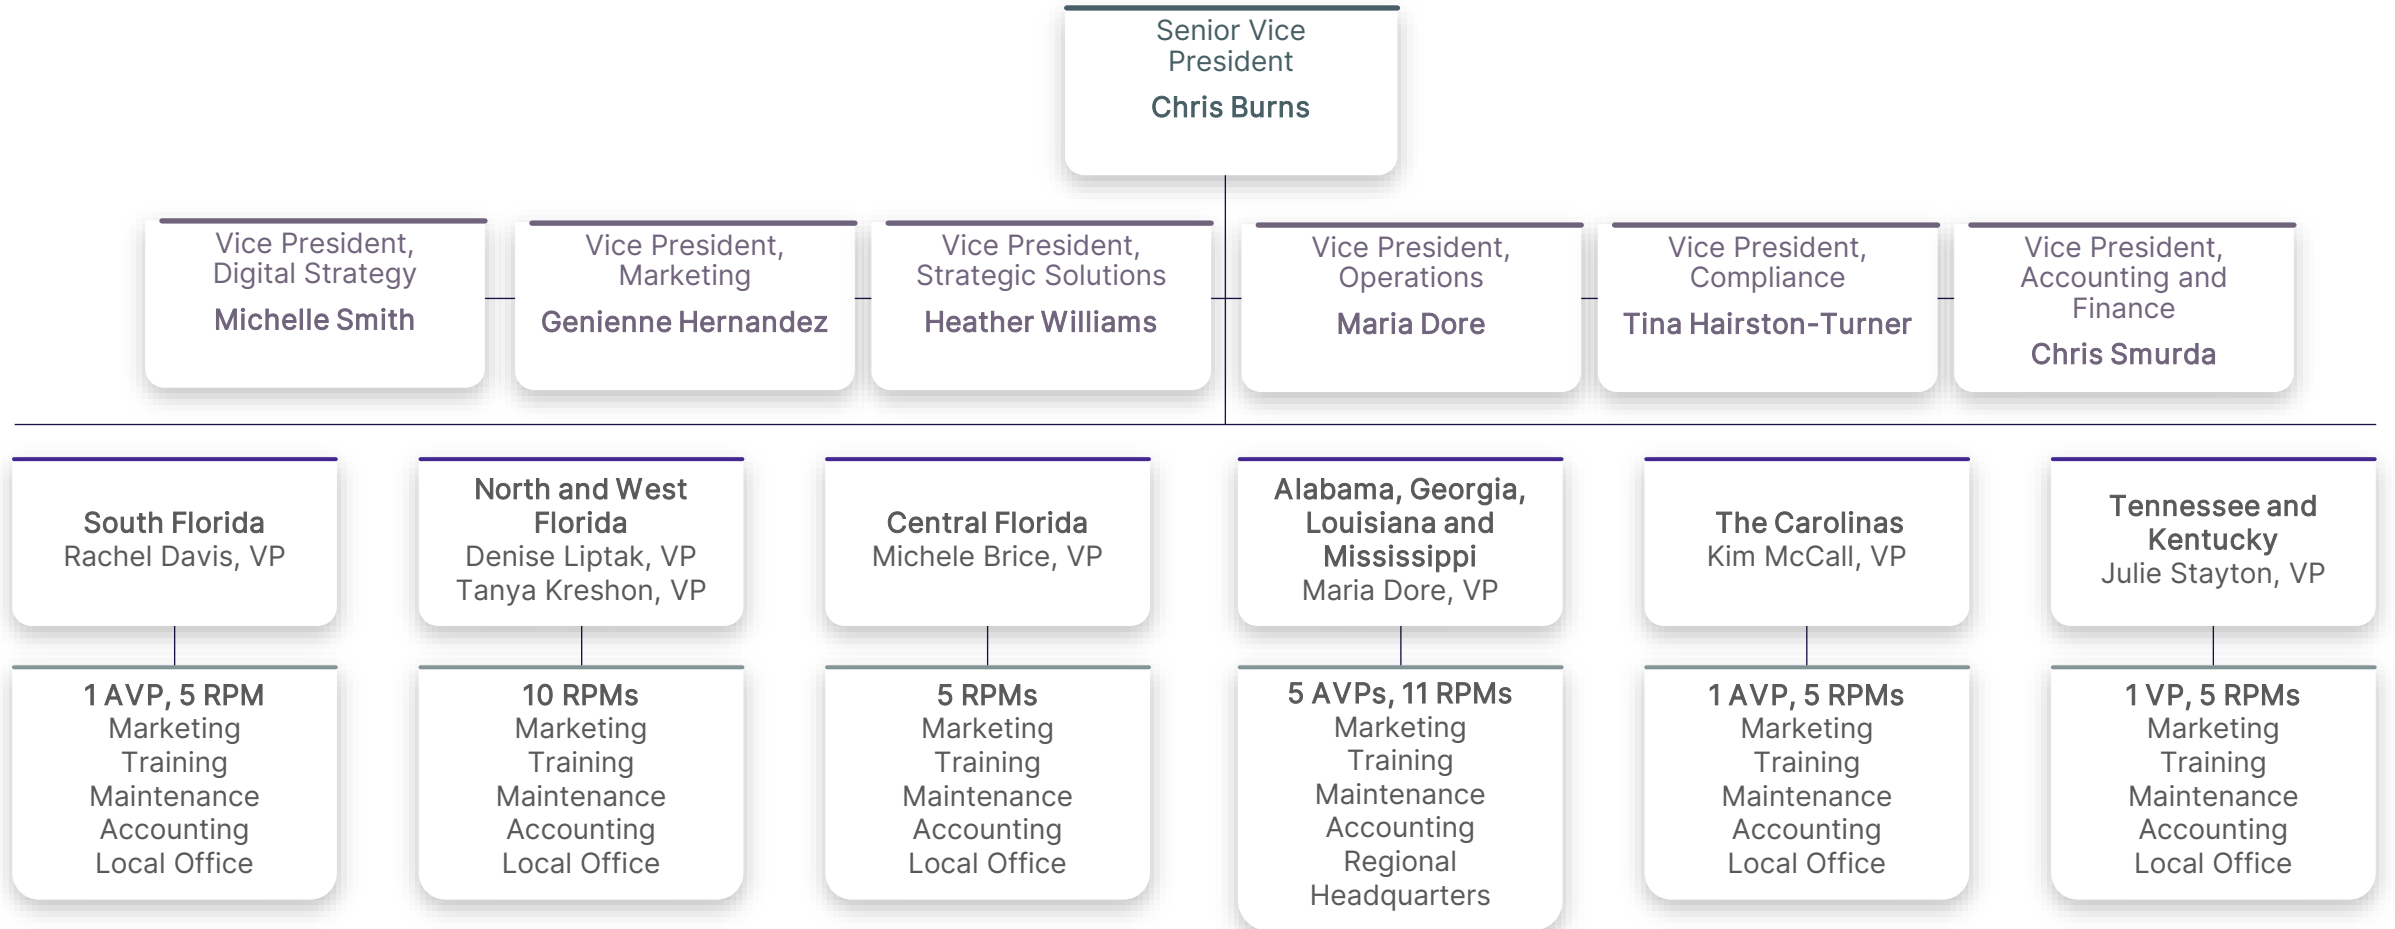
Senior Vice President
Chris Burns

Vice President, Digital Strategy
Michelle Smith

Vice President, Marketing
Genienne Hernandez

Vice President, Strategic Solutions
Heather Williams

Vice President, Operations
Maria Dore

Vice President, Compliance
Tina Hairston-Turner

Vice President, Accounting and Finance
Chris Smurda

South Florida
Rachel Davis, VP

North and West Florida
Denise Liptak, VP
Tanya Kreshon, VP

Central Florida
Michele Brice, VP

Alabama, Georgia, Louisiana and Mississippi
Maria Dore, VP

The Carolinas
Kim McCall, VP

Tennessee and Kentucky
Julie Stayton, VP

1 AVP, 5 RPM
Marketing
Training
Maintenance
Accounting
Local Office

10 RPMs
Marketing
Training
Maintenance
Accounting
Local Office

5 RPMs
Marketing
Training
Maintenance
Accounting
Local Office

5 AVPs, 11 RPMs
Marketing
Training
Maintenance
Accounting
Regional Headquarters

1 AVP, 5 RPMs
Marketing
Training
Maintenance
Accounting
Local Office

1 VP, 5 RPMs
Marketing
Training
Maintenance
Accounting
Local Office